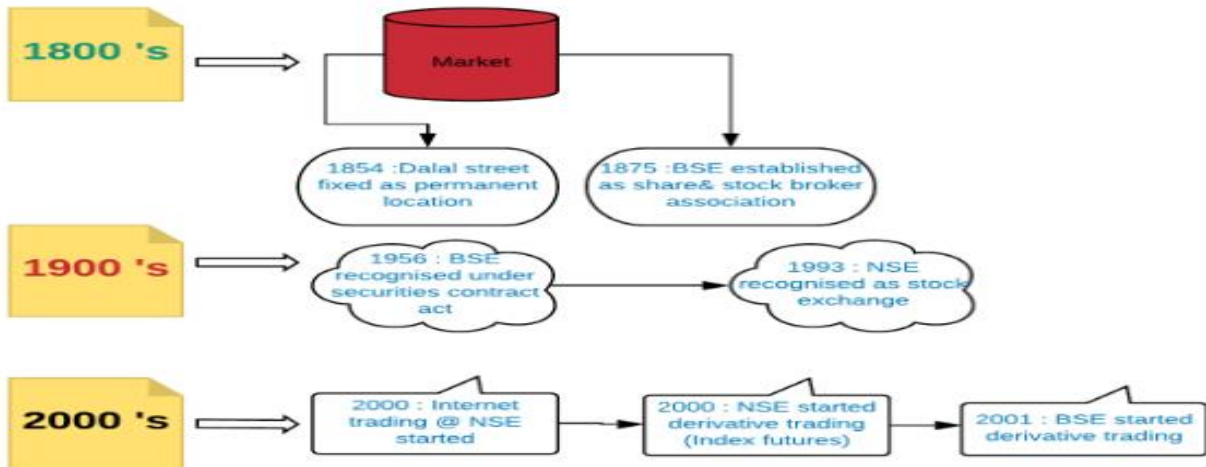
1800 's

Market

1854 :Dalal street fixed as permanent location

1875 :BSE established as share& stock broker association

1900 's

1956 : BSE recognised under securities contract act

1993 : NSE recognised as stock exchange

2000 's

2000 : Internet trading @ NSE started

2000 : NSE started derivative trading (Index futures)

2001 : BSE started derivative trading